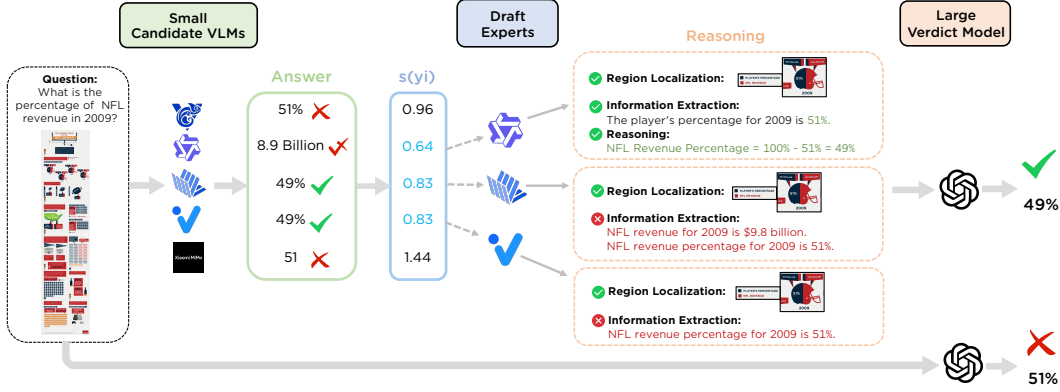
Small Candidate VLMs

Draft Experts

Large Verdict Model

Question: What is the percentage of NFL revenue in 2009?

Xiaomi MiMo

Answer

51%

8.9 Billion

49%

49%

51

s(yi)

0.96

0.64

0.83

0.83

1.44

Reasoning

Region Localization:

PLAYER'S PERCENTAGE

NFL REVENUE

2009

Information Extraction:

The player's percentage for 2009 is 51%.

Reasoning:

NFL Revenue Percentage = 100% - 51% = 49%

Region Localization:

2009

Information Extraction:

NFL revenue for 2009 is $9.8 billion.

NFL revenue percentage for 2009 is 51%.

Region Localization:

2009

Information Extraction:

NFL revenue percentage for 2009 is 51%.

49%

51%